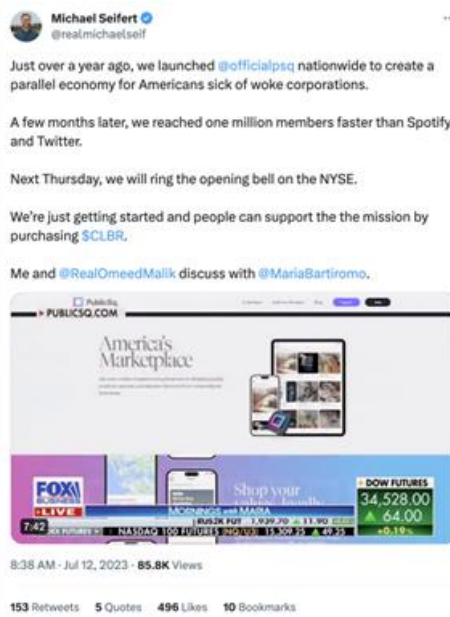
Michael Seifert
@realmichaelself

Just over a year ago, we launched @officialpsq nationwide to create a parallel economy for Americans sick of woke corporations.

A few months later, we reached one million members faster than Spotify and Twitter.

Next Thursday, we will ring the opening bell on the NYSE.

We're just getting started and people can support the the mission by purchasing $CLBR.

Me and @RealOmeedMalik discuss with @MariaBartiromo.

PublicSq
PUBLICSQ.COM

America's Marketplace

Shop your

FOX BUSINESS
LIVE
7:42
MORNINGS with MARIA
RUSSELL 2K FUT 1,929.70 ▲ 11.90
NASDAQ 100 FUTURES
DOW FUTURES
34,528.00
▲ 64.00
+0.19%

8:38 AM · Jul 12, 2023 · 85.8K Views

153 Retweets 5 Quotes 496 Likes 10 Bookmarks